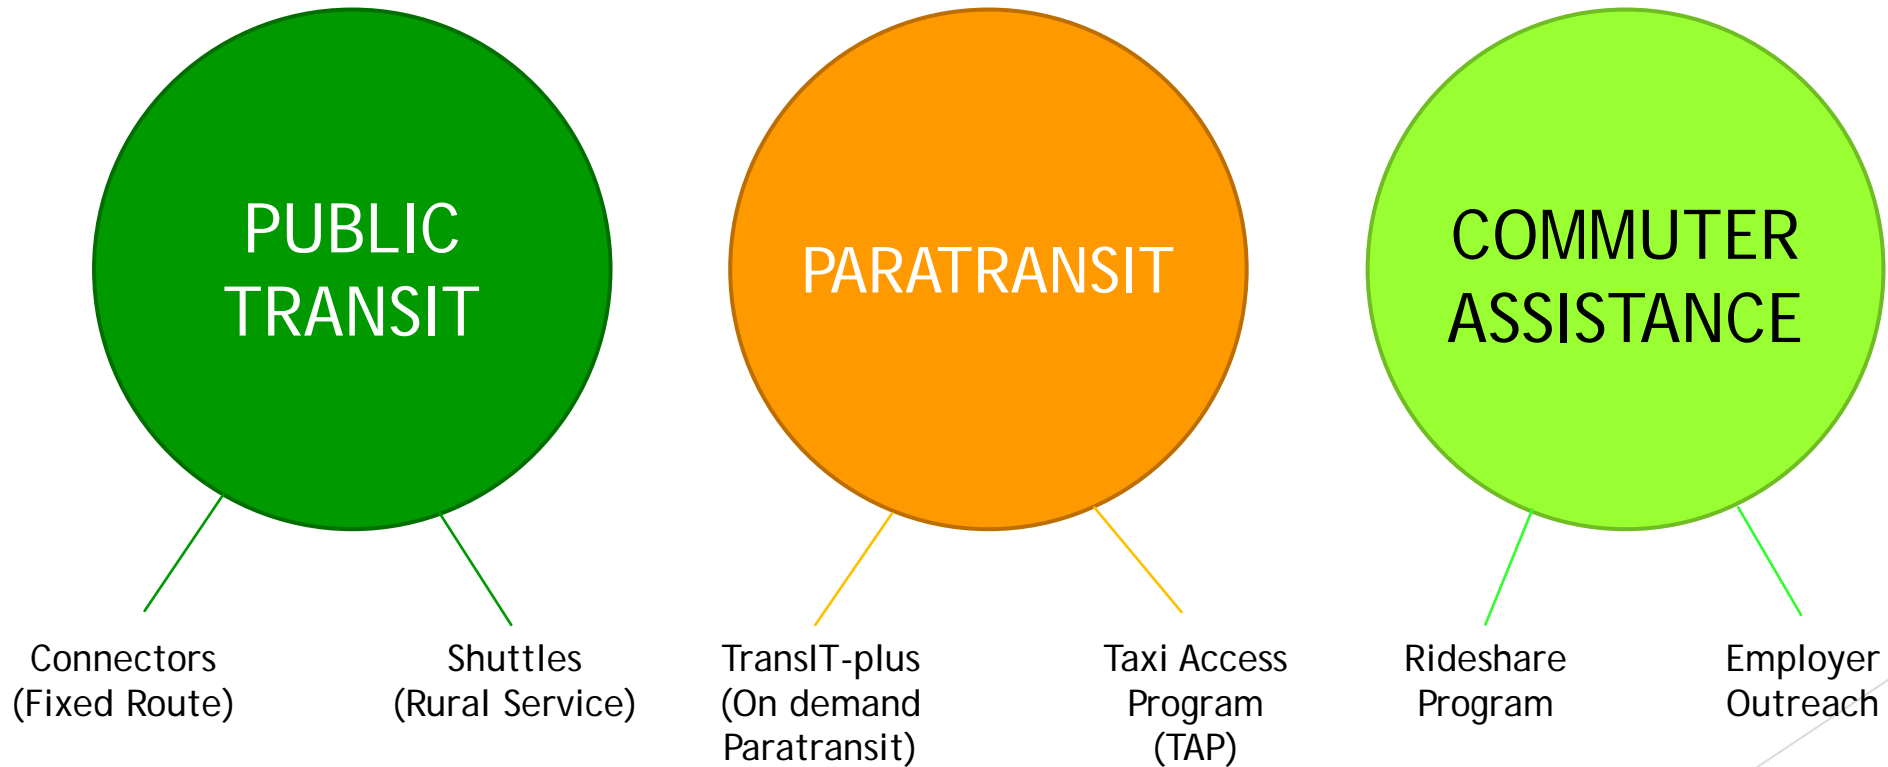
PUBLIC TRANSIT

PARATRANSIT

COMMUTER ASSISTANCE

Connectors (Fixed Route)

Shuttles (Rural Service)

TransIT-plus (On demand Paratransit)

Taxi Access Program (TAP)

Rideshare Program

Employer Outreach